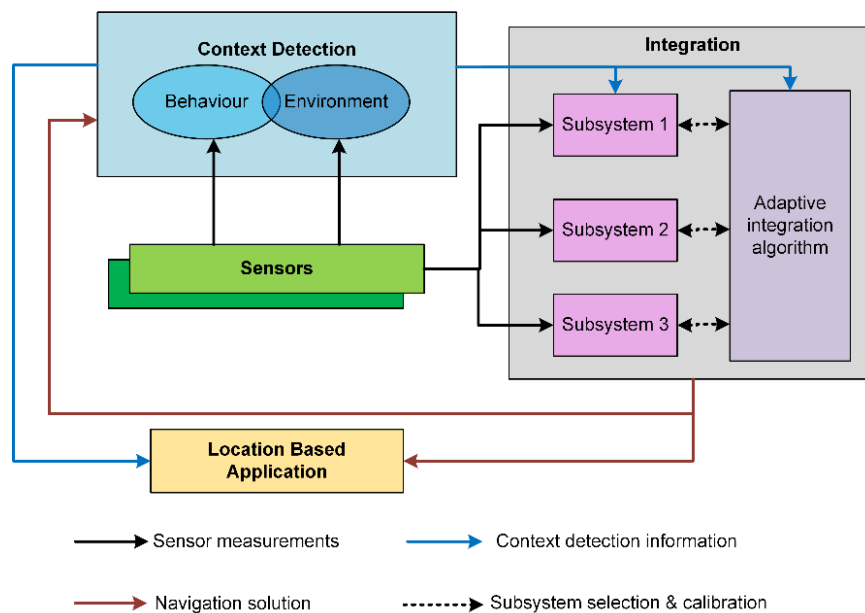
Context Detection

Behaviour

Environment

Integration

Subsystem 1

Subsystem 2

Subsystem 3

Adaptive integration algorithm

Sensors

Location Based Application

Sensor measurements

Context detection information

Navigation solution

Subsystem selection & calibration